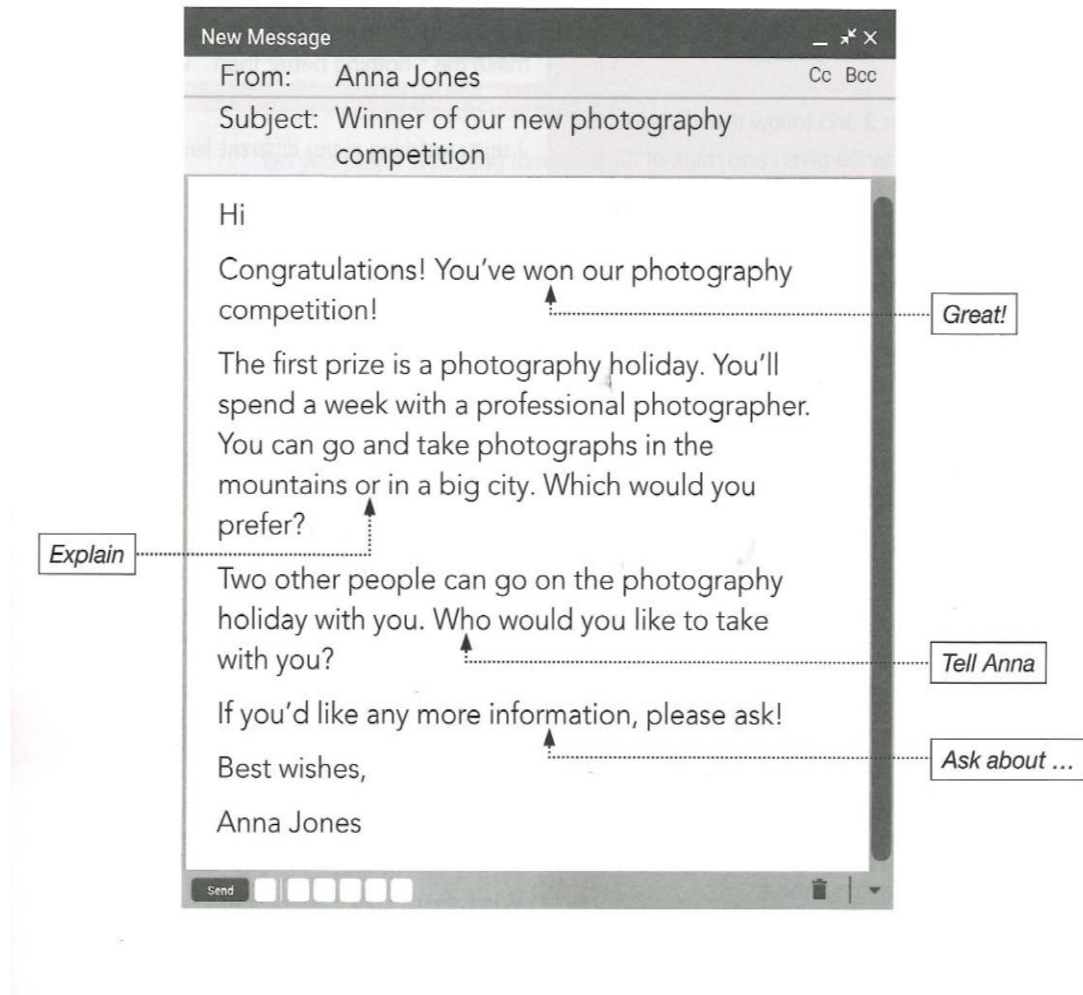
New Message

From: Anna Jones

Cc Bcc

Subject: Winner of our new photography competition

Hi

Congratulations! You've won our photography competition!

Great!

The first prize is a photography holiday. You'll spend a week with a professional photographer. You can go and take photographs in the mountains or in a big city. Which would you prefer?

Explain

Two other people can go on the photography holiday with you. Who would you like to take with you?

Tell Anna

If you'd like any more information, please ask!

Ask about ...

Best wishes,

Anna Jones

Send